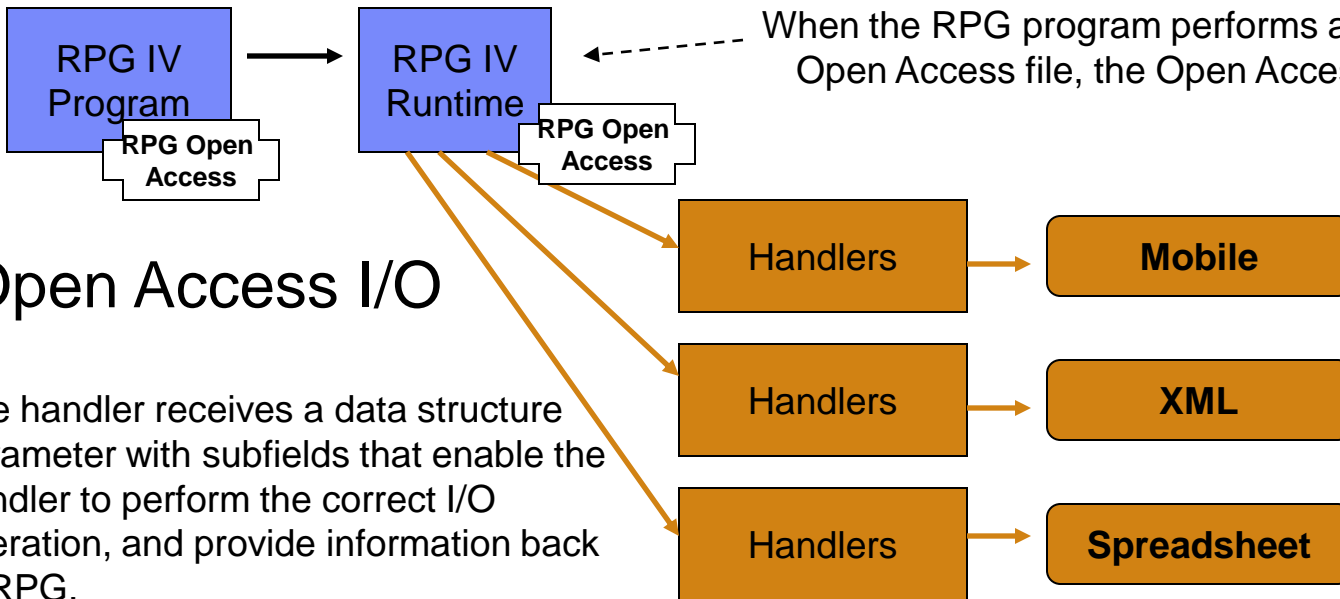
RPG IV Program

RPG Open Access

RPG IV Runtime

RPG Open Access

When the RPG program performs a

Open Access file, the Open Acces

Handlers

Mobile

Handlers

XML

Handlers

Spreadsheet

Open Access I/O

e handler receives a data structure ameter with subfields that enable the ndler to perform the correct I/O eration, and provide information back RPG.